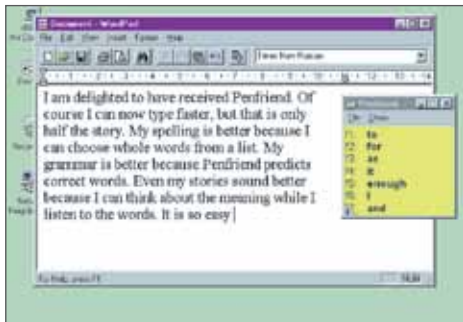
Document - WordPad

File Edit View Insert Format Help

Times New Roman

I am delighted to have received Penfriend. Of course I can now type faster, but that is only half the story. My spelling is better because I can choose whole words from a list. My grammar is better because Penfriend predicts correct words. Even my stories sound better because I can think about the meaning while I listen to the words. It is so easy

Penfriend
File Show
F1 to
F2 for
F3 as
F4 it
F5 enough
F6 I
F7 and

For Help, press F1
NUM